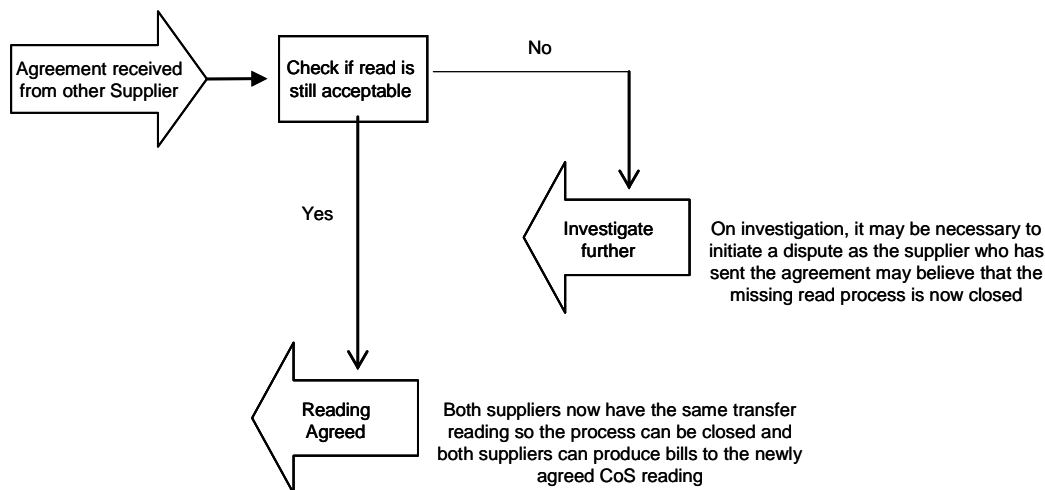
Agreement received from other Supplier

Check if read is still acceptable

No

Yes

Investigate further

On investigation, it may be necessary to initiate a dispute as the supplier who has sent the agreement may believe that the missing read process is now closed

Reading Agreed

Both suppliers now have the same transfer reading so the process can be closed and both suppliers can produce bills to the newly agreed CoS reading